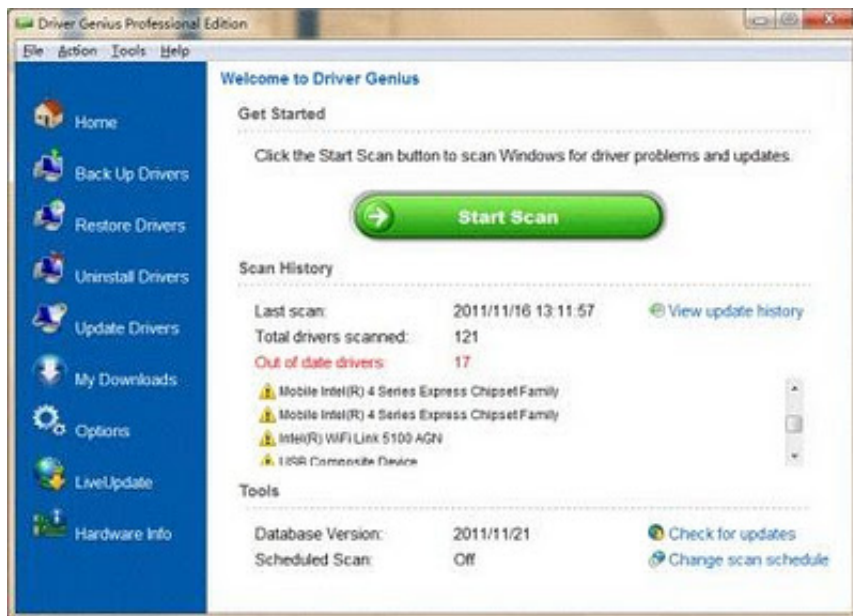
Driver Genius Professional Edition

File Action Tools Help

Home
Back Up Drivers
Restore Drivers
Uninstall Drivers
Update Drivers
My Downloads
Options
LiveUpdate
Hardware Info

Welcome to Driver Genius

Get Started

Click the Start Scan button to scan Windows for driver problems and updates.

Start Scan

Scan History

Last scan: 2011/11/16 13:11:57 View update history
Total drivers scanned: 121
Out of date drivers: 17

Mobile Intel(R) 4 Series Express Chipset Family
Mobile Intel(R) 4 Series Express Chipset Family
Intel(R) WiFi Link 5100 AGN
USB Composite Device

Tools

Database Version: 2011/11/21 Check for updates
Scheduled Scan: Off Change scan schedule